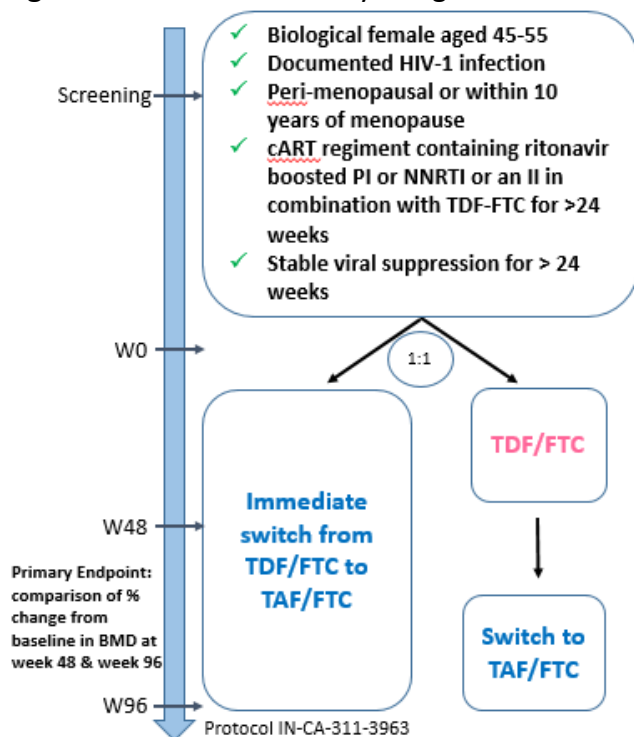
Screening

✓ Biological female aged 45-55
✓ Documented HIV-1 infection
✓ Peri-menopausal or within 10 years of menopause
✓ cART regiment containing ritonavir boosted PI or NNRTI or an II in combination with TDF-FTC for >24 weeks
✓ Stable viral suppression for > 24 weeks

W0

1:1

Immediate switch from TDF/FTC to TAF/FTC

TDF/FTC

Switch to TAF/FTC

W48

Primary Endpoint: comparison of % change from baseline in BMD at week 48 & week 96

W96

Protocol IN-CA-311-3963